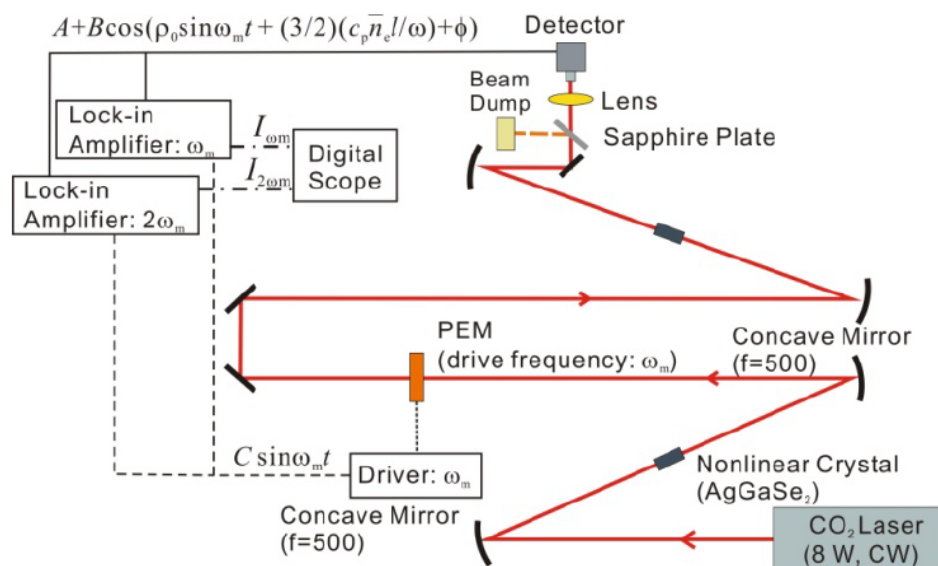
$A+B\cos(\rho_0\sin\omega_m t+(3/2)(c_p\bar{n}_e l/\omega)+\phi)$

Detector

Beam Dump

Lens

Sapphire Plate

Lock-in Amplifier: $\omega_m$

$I_{\omega m}$

$I_{2\omega m}$

Digital Scope

Lock-in Amplifier: $2\omega_m$

PEM (drive frequency: $\omega_m$)

Concave Mirror (f=500)

$C\sin\omega_m t$

Driver: $\omega_m$

Nonlinear Crystal ($AgGaSe_2$)

Concave Mirror (f=500)

$CO_2$ Laser (8 W, CW)